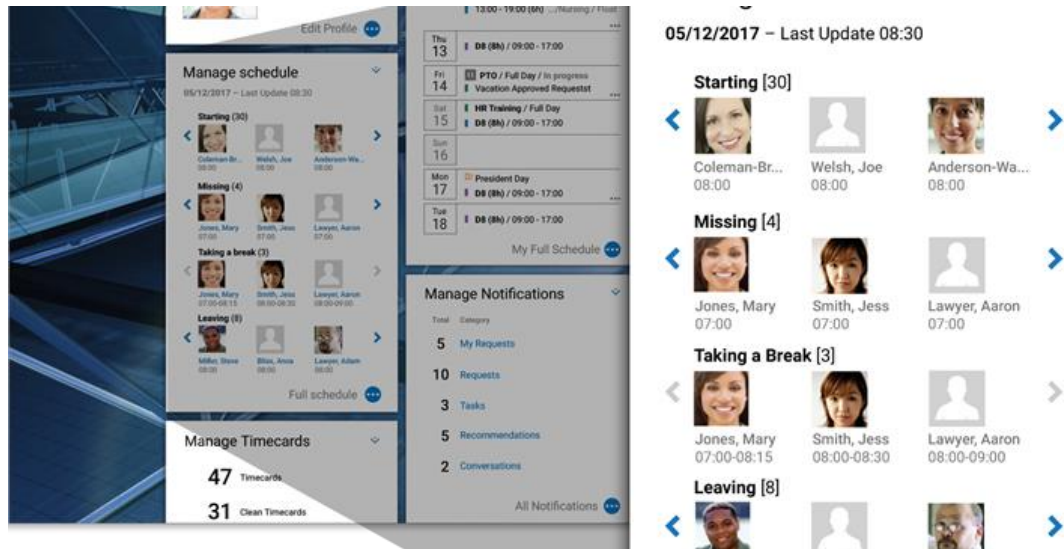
Edit Profile

Manage schedule
05/12/2017 – Last Update 08:30

Starting (30)
Coleman-Br... 08:00
Welsh, Joe 08:00
Anderson-Wa... 08:00

Missing (4)
Jones, Mary 07:00
Smith, Jess 07:00
Lawyer, Aaron 07:00

Taking a break (3)
Jones, Mary 07:00-08:15
Smith, Jess 08:00-08:30
Lawyer, Aaron 08:00-09:00

Leaving (8)
Miller, Steve 08:30
Bliss, Anna 08:30
Lawyer, Adam 08:30

Full schedule

Manage Timecards
47 Timecards
31 Clean Timecards

13:00 - 19:00 (6h) ... /Nursing / Float

Thu 13 D8 (8h) / 09:00 - 17:00
Fri 14 PTO / Full Day / In progress
Vacation Approved Requestst
Sat 15 HR Training / Full Day
D8 (8h) / 09:00 - 17:00
Sun 16
Mon 17 President Day
D8 (8h) / 09:00 - 17:00
Tue 18 D8 (8h) / 09:00 - 17:00

My Full Schedule

Manage Notifications
Total Category
5 My Requests
10 Requests
3 Tasks
5 Recommendations
2 Conversations

All Notifications

05/12/2017 – Last Update 08:30

Starting [30]
Coleman-Br... 08:00
Welsh, Joe 08:00
Anderson-Wa... 08:00

Missing [4]
Jones, Mary 07:00
Smith, Jess 07:00
Lawyer, Aaron 07:00

Taking a Break [3]
Jones, Mary 07:00-08:15
Smith, Jess 08:00-08:30
Lawyer, Aaron 08:00-09:00

Leaving [8]